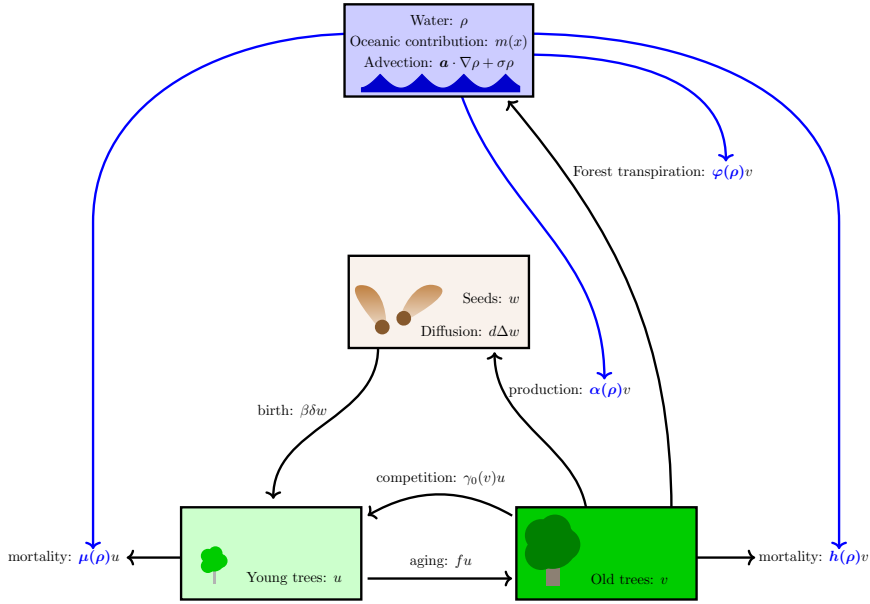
Water: $\rho$
Oceanic contribution: $m(x)$
Advection: $\boldsymbol{a} \cdot \nabla\rho + \sigma\rho$

Forest transpiration: $\boldsymbol{\varphi(\rho)}v$

Seeds: $w$
Diffusion: $d\Delta w$

production: $\boldsymbol{\alpha(\rho)}v$

birth: $\beta\delta w$

competition: $\gamma_0(v)u$

mortality: $\boldsymbol{\mu(\rho)}u$

Young trees: $u$

aging: $fu$

Old trees: $v$

mortality: $\boldsymbol{h(\rho)}v$